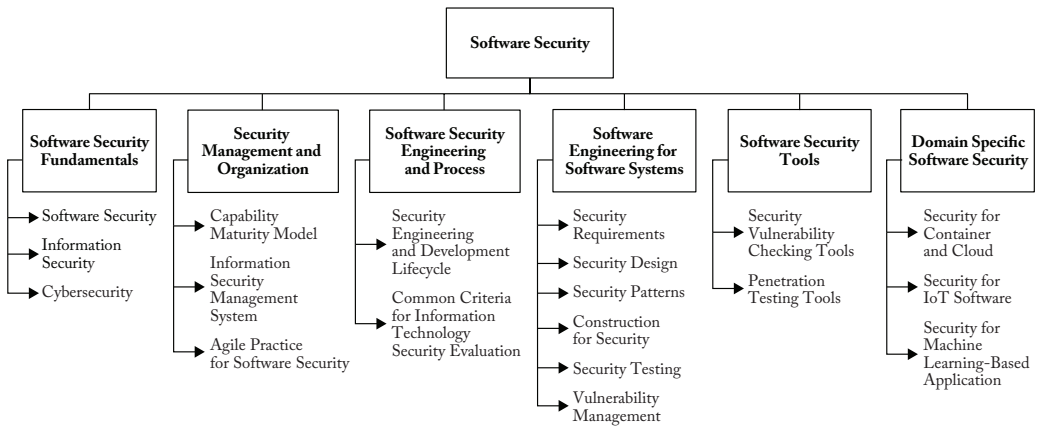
Software Security

Software Security Fundamentals

Software Security

Information Security

Cybersecurity

Security Management and Organization

Capability Maturity Model

Information Security Management System

Agile Practice for Software Security

Software Security Engineering and Process

Security Engineering and Development Lifecycle

Common Criteria for Information Technology Security Evaluation

Software Engineering for Software Systems

Security Requirements

Security Design

Security Patterns

Construction for Security

Security Testing

Vulnerability Management

Software Security Tools

Security Vulnerability Checking Tools

Penetration Testing Tools

Domain Specific Software Security

Security for Container and Cloud

Security for IoT Software

Security for Machine Learning-Based Application